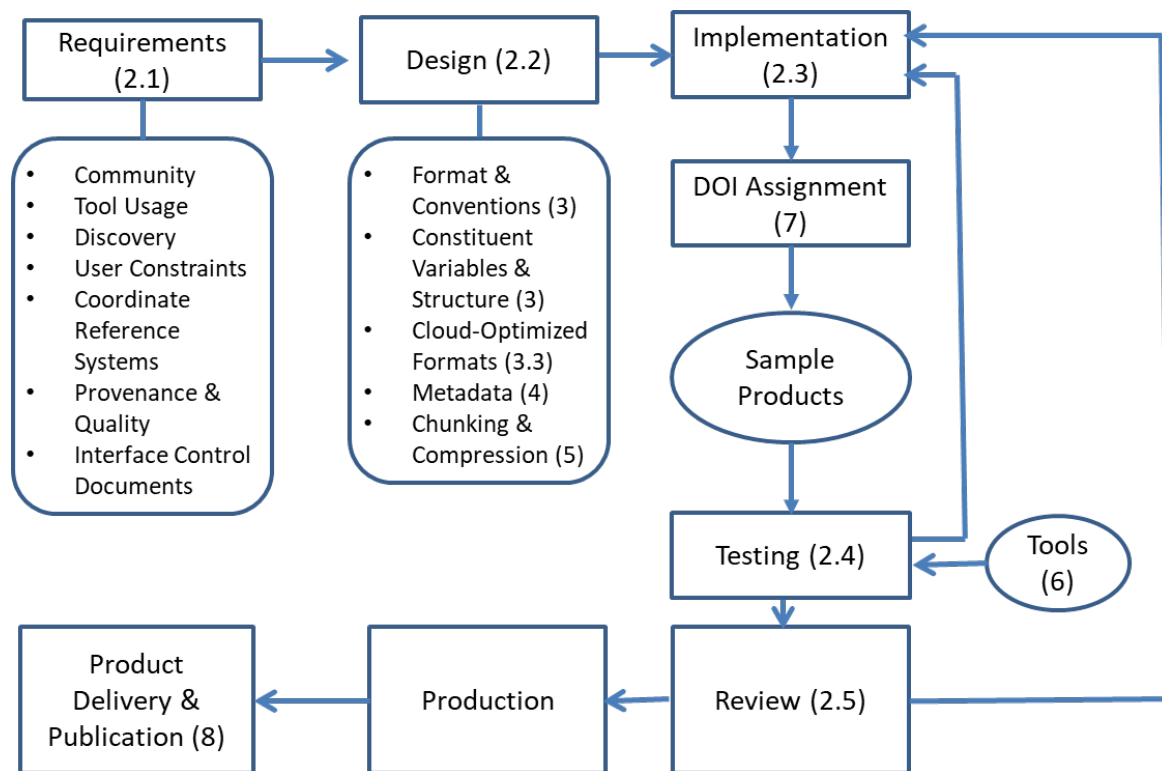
Requirements (2.1)

- Community
- Tool Usage
- Discovery
- User Constraints
- Coordinate Reference Systems
- Provenance & Quality
- Interface Control Documents

Design (2.2)

- Format & Conventions (3)
- Constituent Variables & Structure (3)
- Cloud-Optimized Formats (3.3)
- Metadata (4)
- Chunking & Compression (5)

Implementation (2.3)

DOI Assignment (7)

Sample Products

Testing (2.4)

Tools (6)

Review (2.5)

Production

Product Delivery & Publication (8)